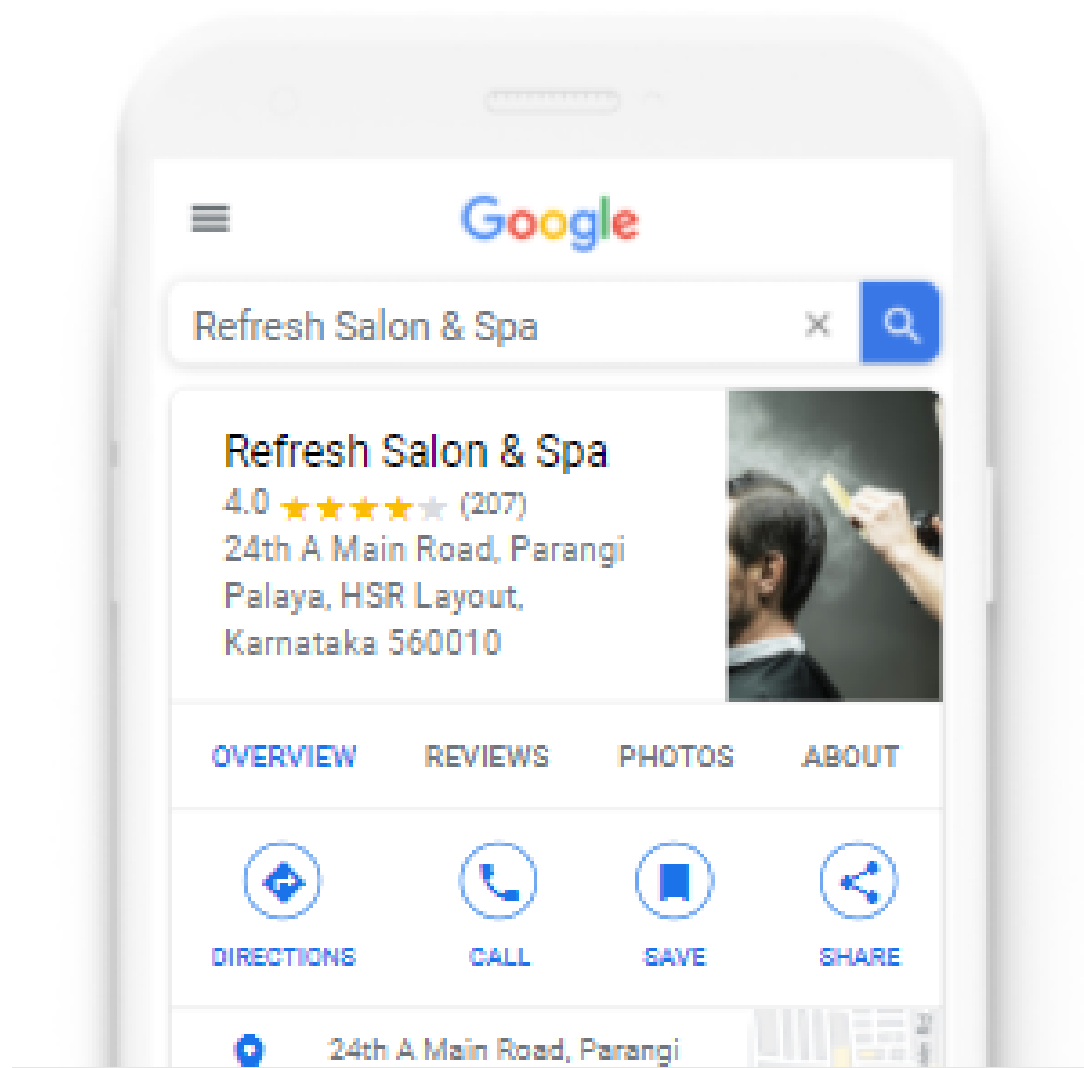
Google

Refresh Salon & Spa

Refresh Salon & Spa
4.0 (207)
24th A Main Road, Parangi Palaya, HSR Layout, Karnataka 560010

OVERVIEW REVIEWS PHOTOS ABOUT

DIRECTIONS CALL SAVE SHARE

24th A Main Road, Parangi